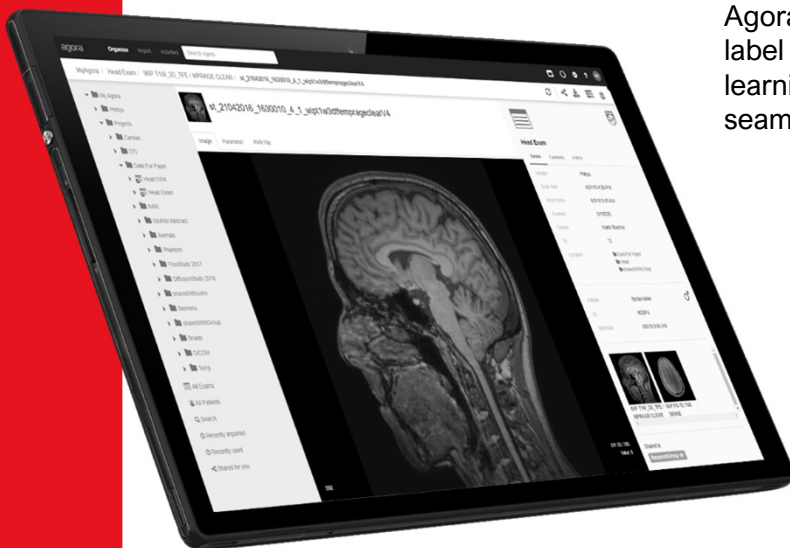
Agora
label
learni
seam

agora Organize Import Activities Search Agora

MyAgora / Head Exam / WIP T1W_3D_TFE / MPRAGE CLEAR / s_21042016_1630010_4_1_wipt1w3dtfempragecleaV4

My Agora
Philips
Projects
Cardiac
DTI
Data For Paper
Head fMRI
Head Exam
MRI
Abstract
Animals
Phantom
FiberStudy 2017
DiffusionStudy 2016
sharedWithJohn
Siemens
sharedWithGroup
Brain
DICOM
Temp
All Exams
All Patients
Search
Recently imported
Recently used
Shared for you

s_21042016_1630010_4_1_wipt1w3dtfempragecleaV4

Image Parameter Raw File

Head Exam
Details Comments History

WIP T1W_3D_TFE MPRAGE CLEAR
WIP FFE AX T1W SENSE

Shared to